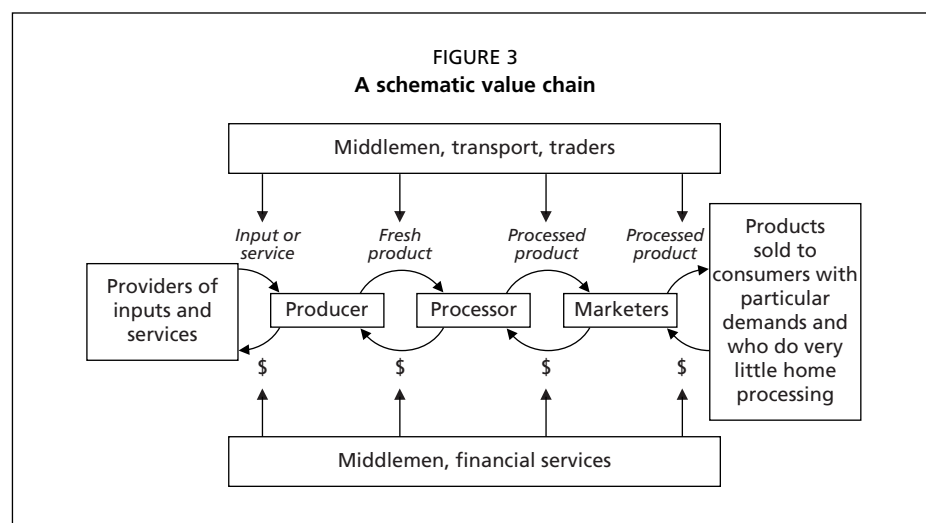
FIGURE 3
**A schematic value chain**

Middlemen, transport, traders

*Input or service*

*Fresh product*

*Processed product*

*Processed product*

Providers of inputs and services

Producer

Processor

Marketers

Products sold to consumers with particular demands and who do very little home processing

$

$

$

$

Middlemen, financial services